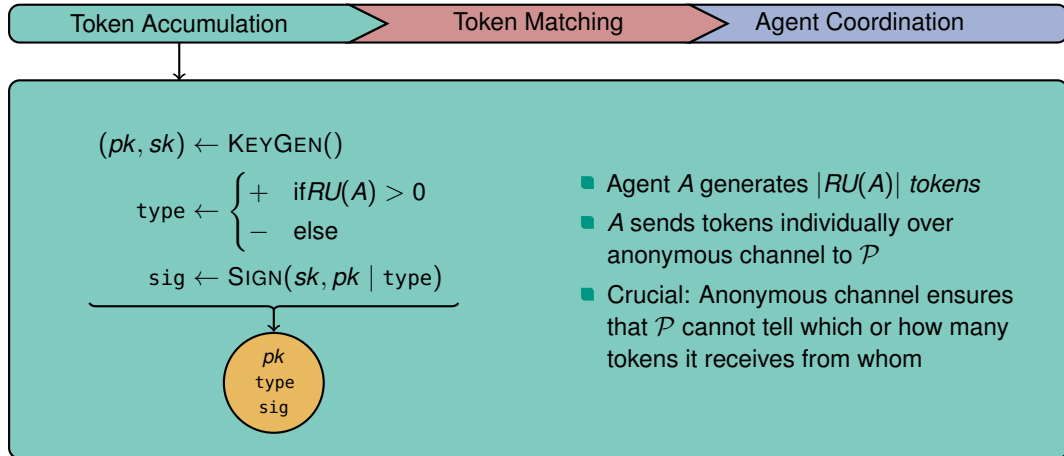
Token Accumulation

Token Matching

Agent Coordination

$(pk, sk) \leftarrow \text{KeyGen}()$

$\texttt{type} \leftarrow \begin{cases} + & \text{if} RU(A) > 0 \\ - & \text{else} \end{cases}$

$\texttt{sig} \leftarrow \text{Sign}(sk, pk \mid \texttt{type})$

$pk$
type
sig

- Agent $A$ generates $|RU(A)|$ *tokens*
- $A$ sends tokens individually over anonymous channel to $\mathcal{P}$
- Crucial: Anonymous channel ensures that $\mathcal{P}$ cannot tell which or how many tokens it receives from whom